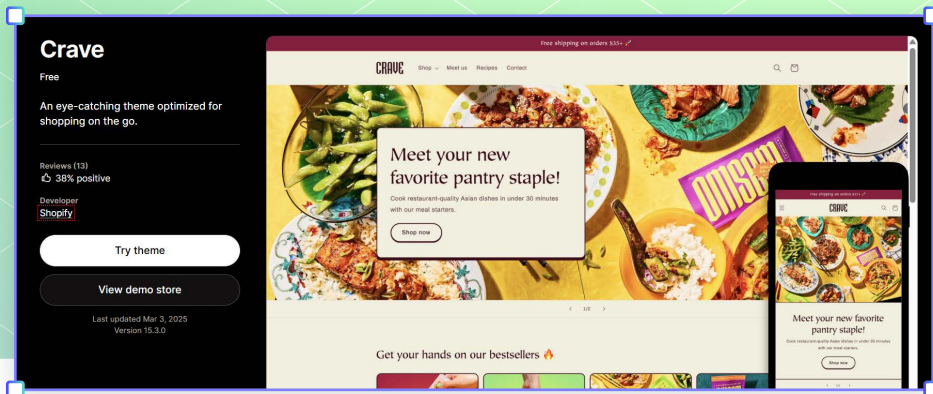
Crave

Free

An eye-catching theme optimized for shopping on the go.

Reviews (13)
38% positive

Developer
Shopify

Try theme

View demo store

Last updated Mar 3, 2025
Version 15.3.0

Free shipping on orders $35+

CRAVE Shop Meet us Recipes Contact

Meet your new favorite pantry staple!

Cook restaurant-quality Asian dishes in under 30 minutes with our meal starters.

Shop now

1/2

Get your hands on our bestsellers 🔥

OMSOM

Free shipping on orders $35+

CRAVE

Meet your new favorite pantry staple!

Cook restaurant-quality Asian dishes in under 30 minutes with our meal starters.

Shop now